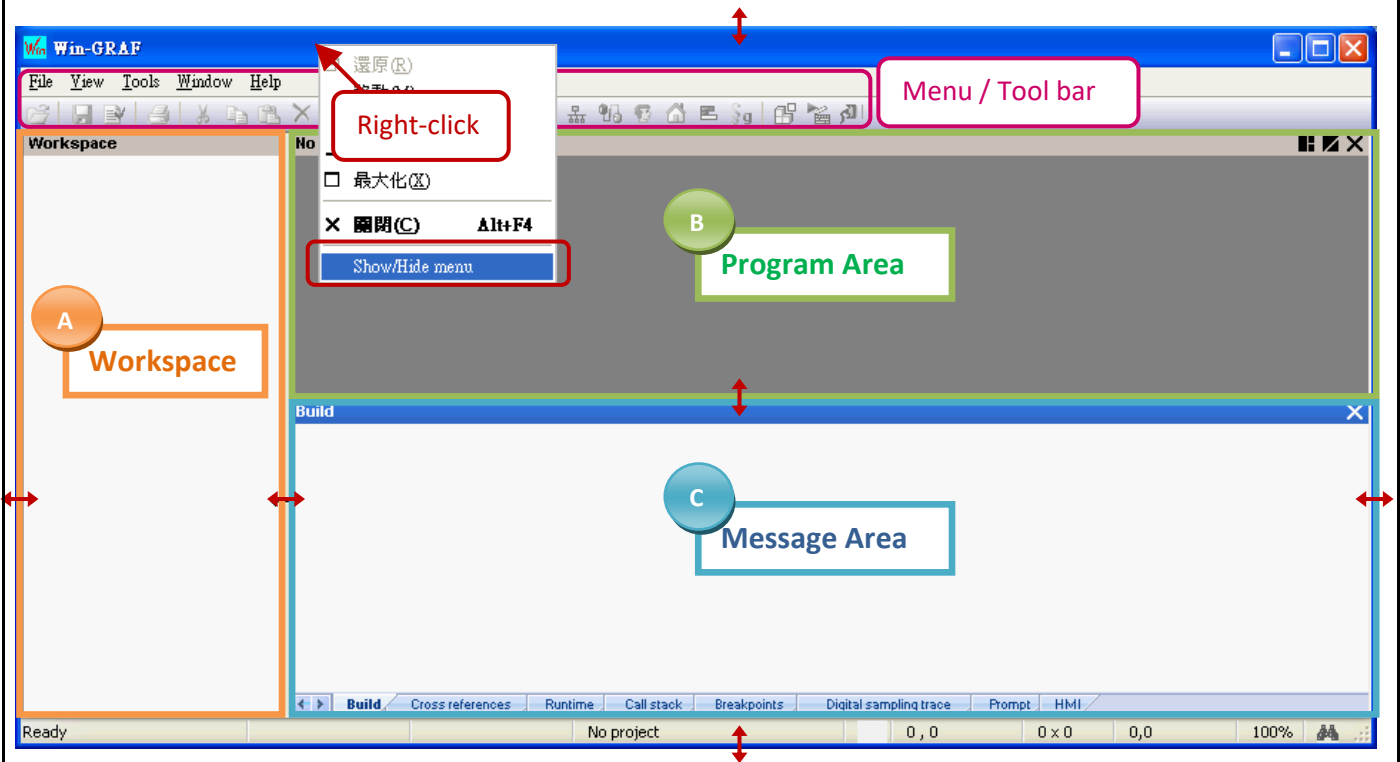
Win-GRAF

File View Tools Window Help

還原(R)

移動(M)

Right-click

最大化(X)

關閉(C) Alt+F4

Show/Hide menu

Menu / Tool bar

Workspace

No

B

Program Area

A

Workspace

Build

C

Message Area

Build | Cross references | Runtime | Call stack | Breakpoints | Digital sampling trace | Prompt | HMI

Ready | No project | 0 , 0 | 0 x 0 | 0,0 | 100%